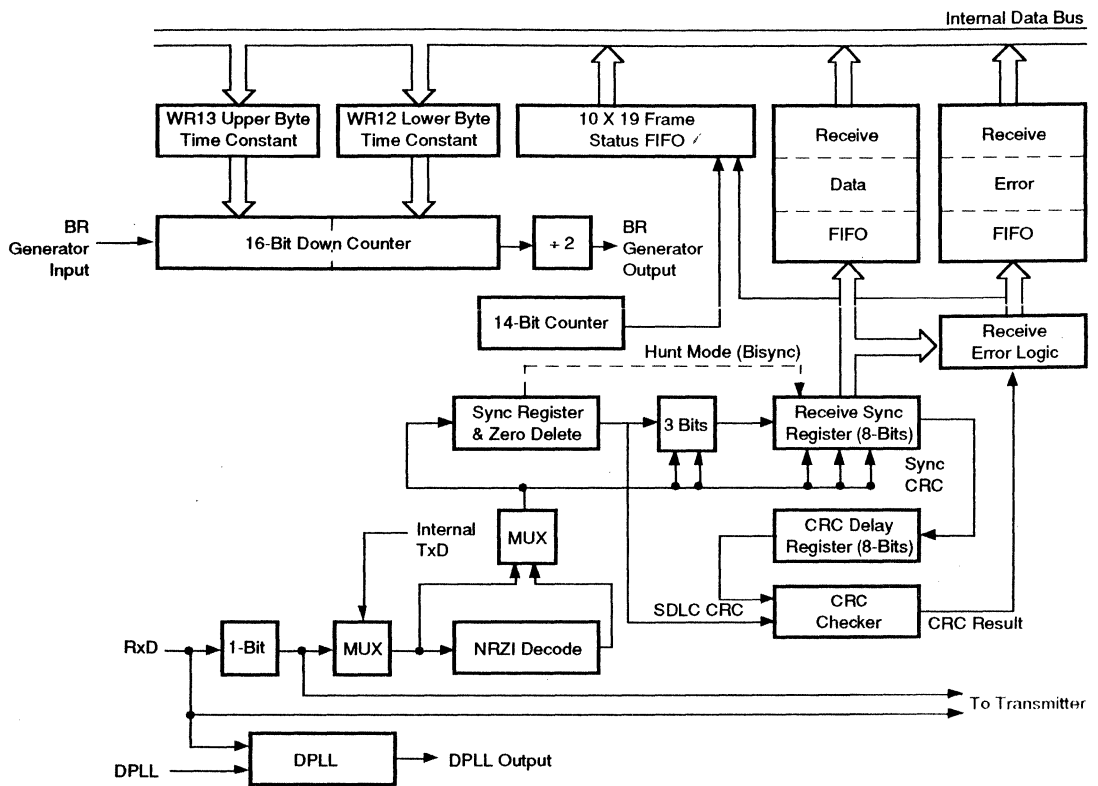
Internal Data Bus

WR13 Upper Byte Time Constant

WR12 Lower Byte Time Constant

10 X 19 Frame Status FIFO

Receive

Data

FIFO

Receive

Error

FIFO

BR Generator Input

16-Bit Down Counter

÷ 2

BR Generator Output

14-Bit Counter

Receive Error Logic

Hunt Mode (Bisync)

Sync Register & Zero Delete

3 Bits

Receive Sync Register (8-Bits)

Sync CRC

Internal TxD

MUX

CRC Delay Register (8-Bits)

SDLC CRC

CRC Checker

CRC Result

RxD

1-Bit

MUX

NRZI Decode

To Transmitter

DPLL

DPLL

DPLL Output